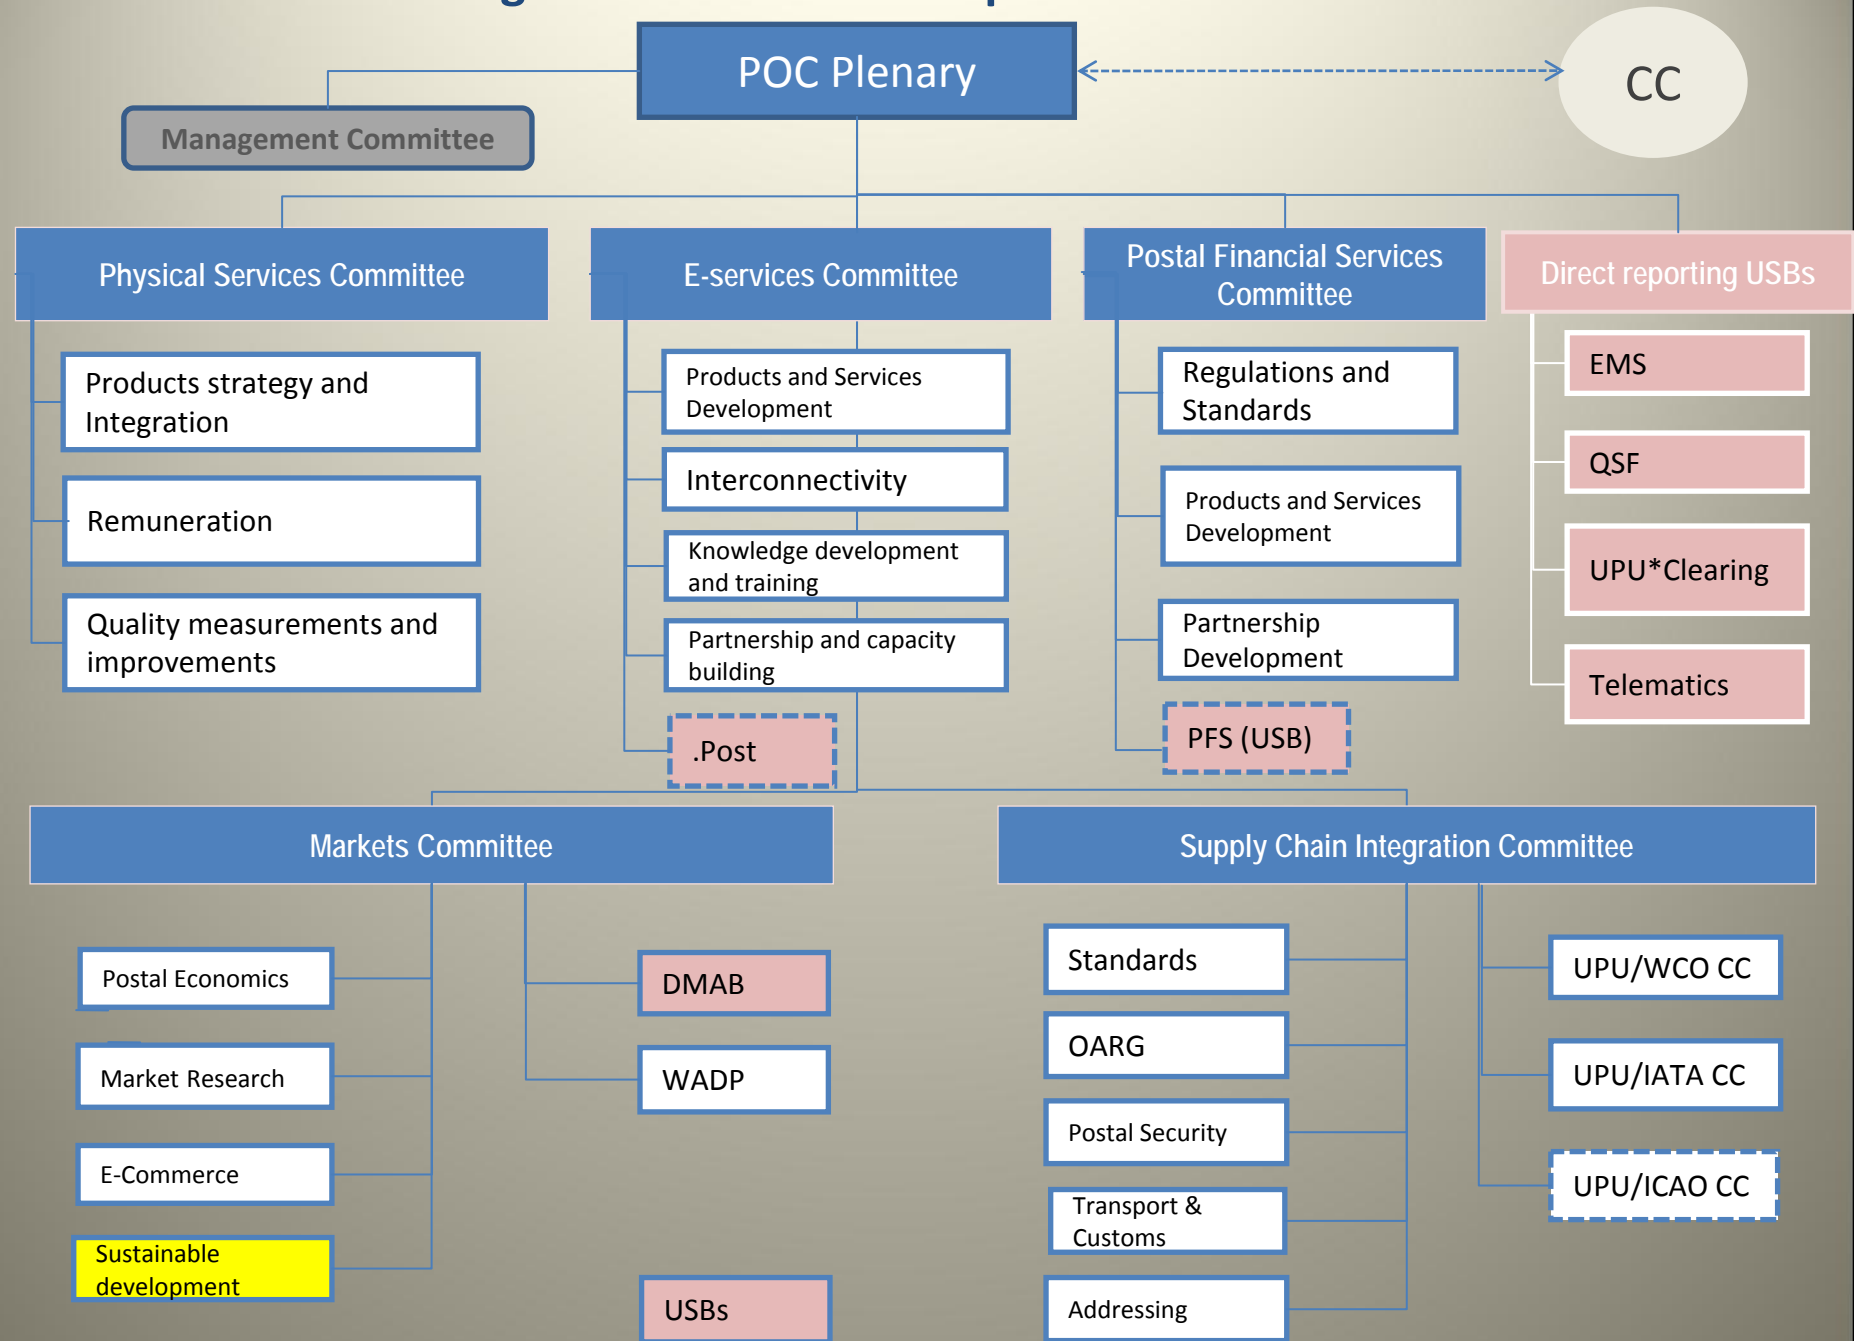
POC Plenary

CC

Management Committee

Physical Services Committee

E-services Committee

Postal Financial Services Committee

Direct reporting USBs

Products strategy and Integration

Remuneration

Quality measurements and improvements

Products and Services Development

Interconnectivity

Knowledge development and training

Partnership and capacity building

.Post

Regulations and Standards

Products and Services Development

Partnership Development

PFS (USB)

EMS

QSF

UPU*Clearing

Telematics

Markets Committee

Supply Chain Integration Committee

Postal Economics

Market Research

E-Commerce

Sustainable development

DMAB

WADP

USBs

Standards

OARG

Postal Security

Transport & Customs

Addressing

UPU/WCO CC

UPU/IATA CC

UPU/ICAO CC